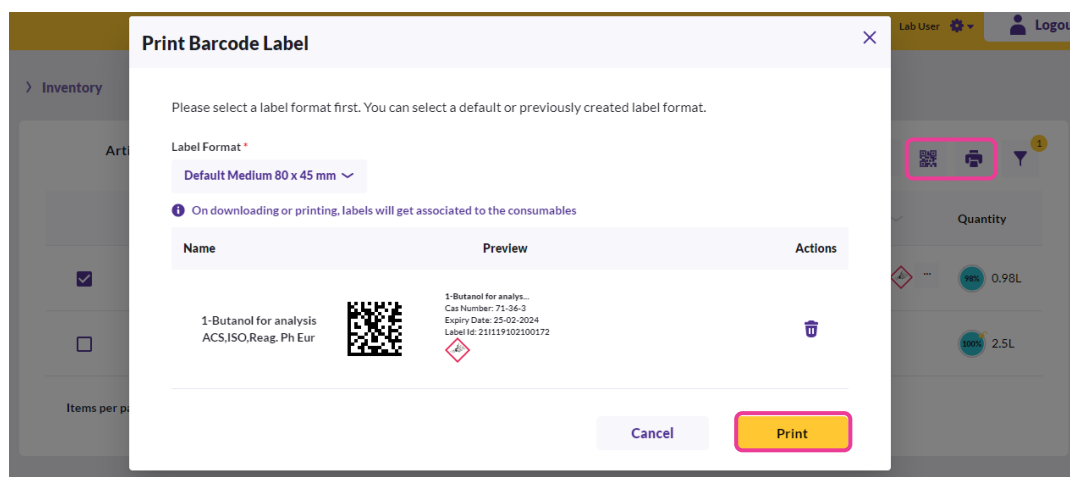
Lab User

Logou

› Inventory

Arti

1

Quantity

98% 0.98L

100% 2.5L

Items per pa

Print Barcode Label

×

Please select a label format first. You can select a default or previously created label format.

Label Format *

Default Medium 80 x 45 mm

On downloading or printing, labels will get associated to the consumables

| Name | Preview | Actions |
|---|---|---|
| 1-Butanol for analysis ACS,ISO,Reag. Ph Eur | 1-Butanol for analys... Cas Number: 71-36-3 Expiry Date: 25-02-2024 Label Id: 21I119102100172 | |

Cancel

Print